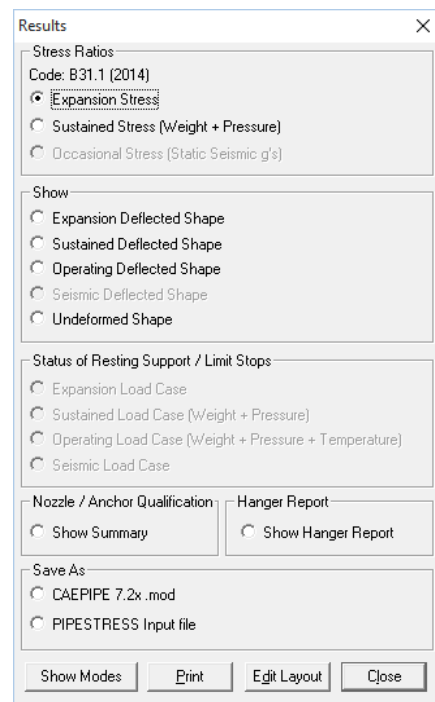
Results

Stress Ratios
Code: B31.1 (2014)
Expansion Stress
Sustained Stress (Weight + Pressure)
Occasional Stress (Static Seismic g's)

Show
Expansion Deflected Shape
Sustained Deflected Shape
Operating Deflected Shape
Seismic Deflected Shape
Undeformed Shape

Status of Resting Support / Limit Stops
Expansion Load Case
Sustained Load Case (Weight + Pressure)
Operating Load Case (Weight + Pressure + Temperature)
Seismic Load Case

Nozzle / Anchor Qualification
Show Summary

Hanger Report
Show Hanger Report

Save As
CAEPIPE 7.2x .mod
PIPESTRESS Input file

Show Modes
Print
Edit Layout
Close